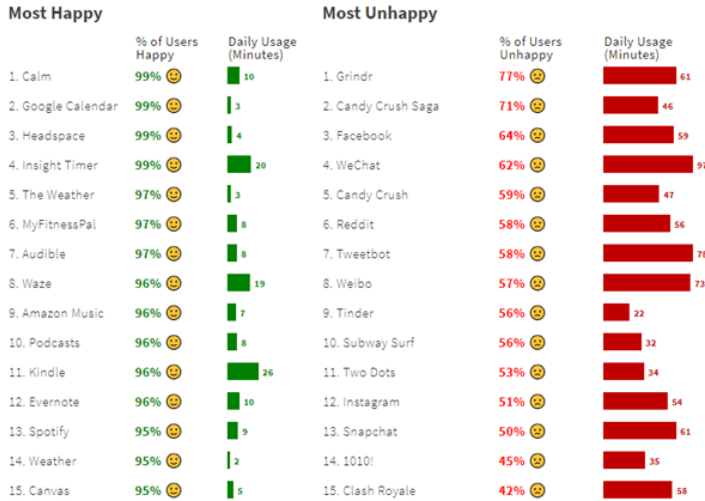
Most Happy

| | % of Users Happy | Daily Usage (Minutes) |
|---|---|---|
| 1. Calm | 99% | 10 |
| 2. Google Calendar | 99% | 3 |
| 3. Headspace | 99% | 4 |
| 4. Insight Timer | 99% | 20 |
| 5. The Weather | 97% | 3 |
| 6. MyFitnessPal | 97% | 8 |
| 7. Audible | 97% | 8 |
| 8. Waze | 96% | 19 |
| 9. Amazon Music | 96% | 7 |
| 10. Podcasts | 96% | 8 |
| 11. Kindle | 96% | 26 |
| 12. Evernote | 96% | 10 |
| 13. Spotify | 95% | 9 |
| 14. Weather | 95% | 2 |
| 15. Canvas | 95% | 5 |

Most Unhappy

| | % of Users Unhappy | Daily Usage (Minutes) |
|---|---|---|
| 1. Grindr | 77% | 61 |
| 2. Candy Crush Saga | 71% | 46 |
| 3. Facebook | 64% | 59 |
| 4. WeChat | 62% | 97 |
| 5. Candy Crush | 59% | 47 |
| 6. Reddit | 58% | 56 |
| 7. Tweetbot | 58% | 78 |
| 8. Weibo | 57% | 73 |
| 9. Tinder | 56% | 22 |
| 10. Subway Surf | 56% | 32 |
| 11. Two Dots | 53% | 34 |
| 12. Instagram | 51% | 54 |
| 13. Snapchat | 50% | 61 |
| 14. 1010! | 45% | 35 |
| 15. Clash Royale | 42% | 58 |